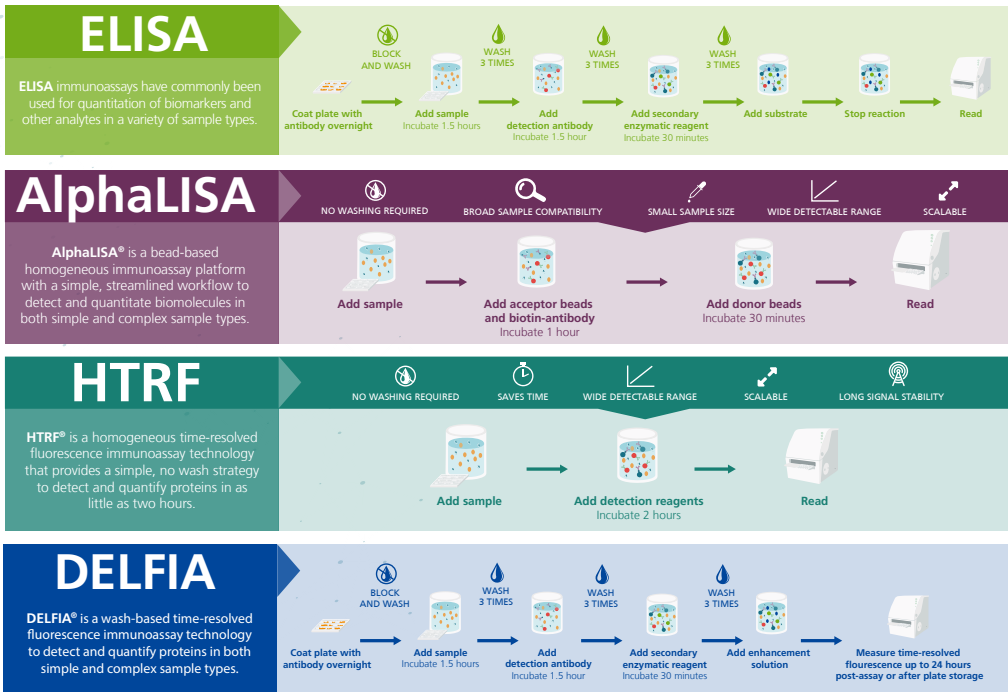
ELISA

ELISA immunoassays have commonly been used for quantitation of biomarkers and other analytes in a variety of sample types.

BLOCK AND WASH

WASH 3 TIMES

WASH 3 TIMES

WASH 3 TIMES

Coat plate with antibody overnight

Add sample
Incubate 1.5 hours

Add detection antibody
Incubate 1.5 hour

Add secondary enzymatic reagent
Incubate 30 minutes

Add substrate

Stop reaction

Read

AlphaLISA

AlphaLISA® is a bead-based homogeneous immunoassay platform with a simple, streamlined workflow to detect and quantitate biomolecules in both simple and complex sample types.

NO WASHING REQUIRED

BROAD SAMPLE COMPATIBILITY

SMALL SAMPLE SIZE

WIDE DETECTABLE RANGE

SCALABLE

Add sample

Add acceptor beads and biotin-antibody
Incubate 1 hour

Add donor beads
Incubate 30 minutes

Read

HTRF

HTRF® is a homogeneous time-resolved fluorescence immunoassay technology that provides a simple, no wash strategy to detect and quantify proteins in as little as two hours.

NO WASHING REQUIRED

SAVES TIME

WIDE DETECTABLE RANGE

SCALABLE

LONG SIGNAL STABILITY

Add sample

Add detection reagents
Incubate 2 hours

Read

DELFIA

DELFIA® is a wash-based time-resolved fluorescence immunoassay technology to detect and quantify proteins in both simple and complex sample types.

BLOCK AND WASH

WASH 3 TIMES

WASH 3 TIMES

WASH 3 TIMES

Coat plate with antibody overnight

Add sample
Incubate 1.5 hours

Add detection antibody
Incubate 1.5 hour

Add secondary enzymatic reagent
Incubate 30 minutes

Add enhancement solution

Measure time-resolved flourescence up to 24 hours post-assay or after plate storage